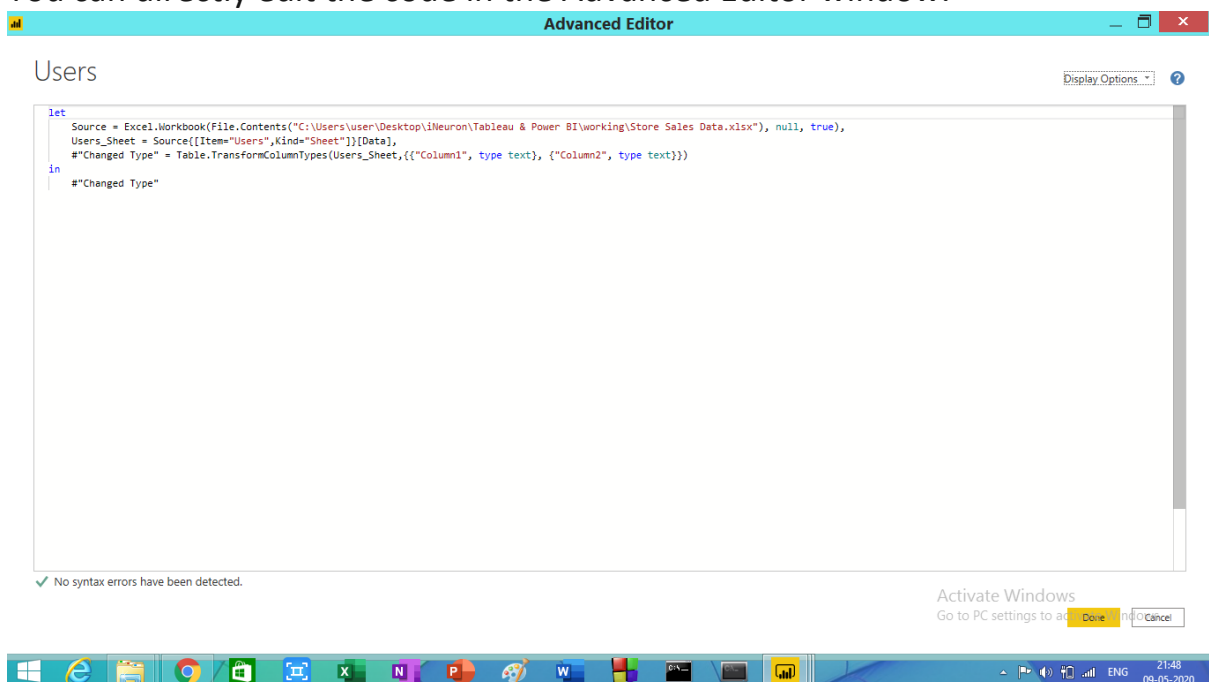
You can directly edit the code in the Advanced Editor window.

Advanced Editor

Users

Display Options ?

let
    Source = Excel.Workbook(File.Contents("C:\Users\user\Desktop\iNeuron\Tableau & Power BI\working\Store Sales Data.xlsx"), null, true),
    Users_Sheet = Source{[Item="Users",Kind="Sheet"]}[Data],
    #"Changed Type" = Table.TransformColumnTypes(Users_Sheet,{{"Column1", type text}, {"Column2", type text}})
in
    #"Changed Type"

✓ No syntax errors have been detected.

Activate Windows
Go to PC settings to a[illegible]ndo

Done Cancel

ENG 21:48 09-05-2020